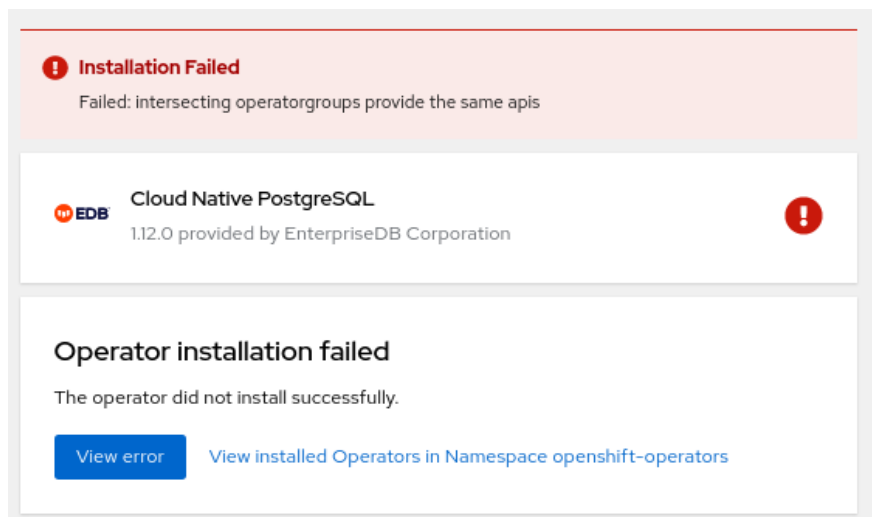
Installation Failed
Failed: intersecting operatorgroups provide the same apis

EDB
Cloud Native PostgreSQL
1.12.0 provided by EnterpriseDB Corporation

Operator installation failed
The operator did not install successfully.

View error
View installed Operators in Namespace openshift-operators